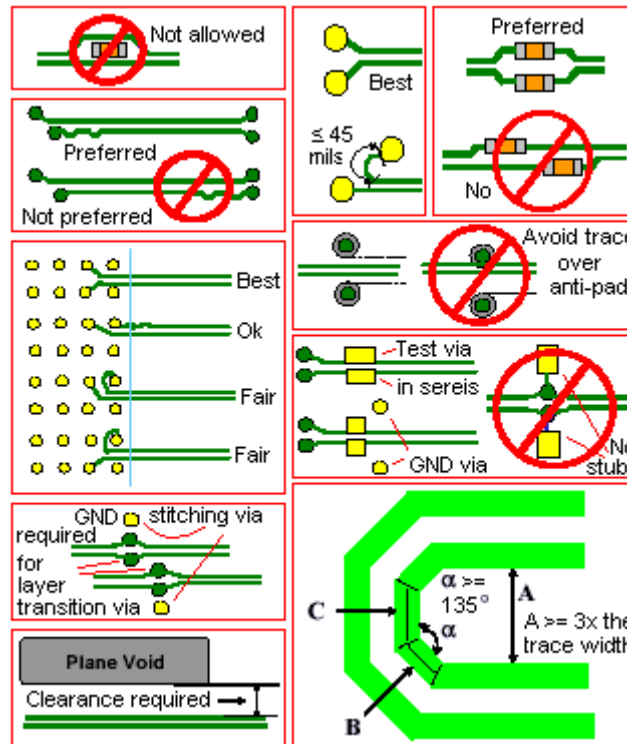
Not allowed

Preferred

Not preferred

Best

Ok

Fair

Fair

GND stitching via required for layer transition via

Plane Void

Clearance required

Best

≤ 45 mils

Preferred

No

Avoid trace over anti-pad

Test via in sereis

GND via

No stub

C

α >= 135°

α

A

A >= 3x the trace width

B